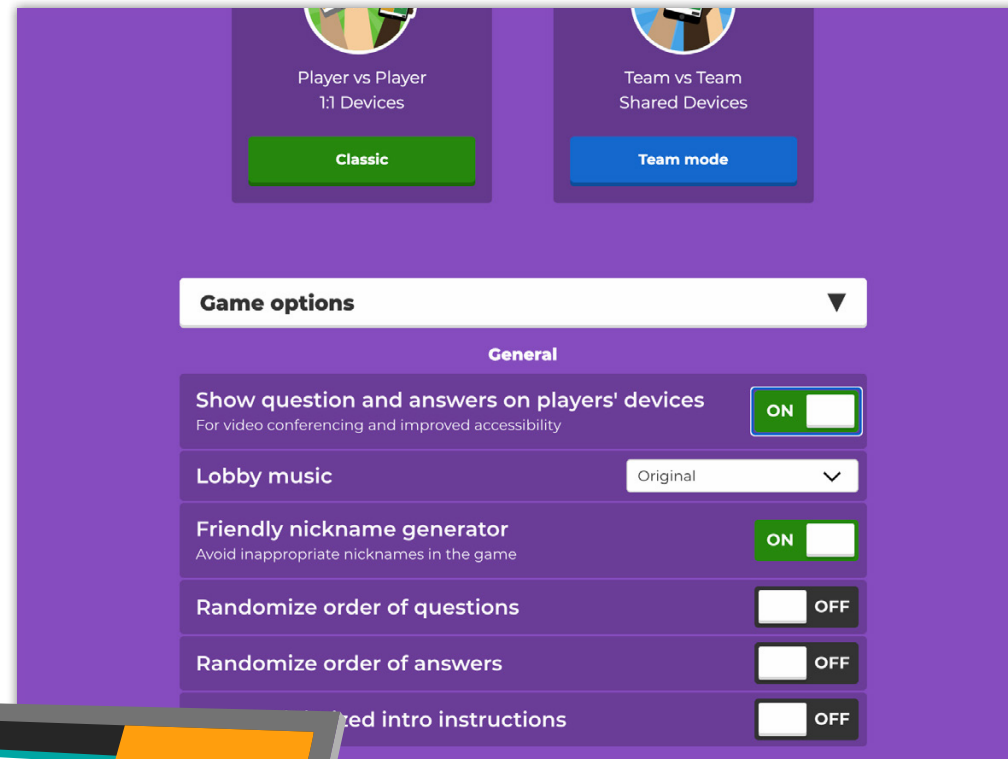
Player vs Player
1:1 Devices

Classic

Team vs Team
Shared Devices

Team mode

Game options ▼

General

Show question and answers on players' devices
For video conferencing and improved accessibility
ON

Lobby music
Original

Friendly nickname generator
Avoid inappropriate nicknames in the game
ON

Randomize order of questions
OFF

Randomize order of answers
OFF

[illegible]zed intro instructions
OFF